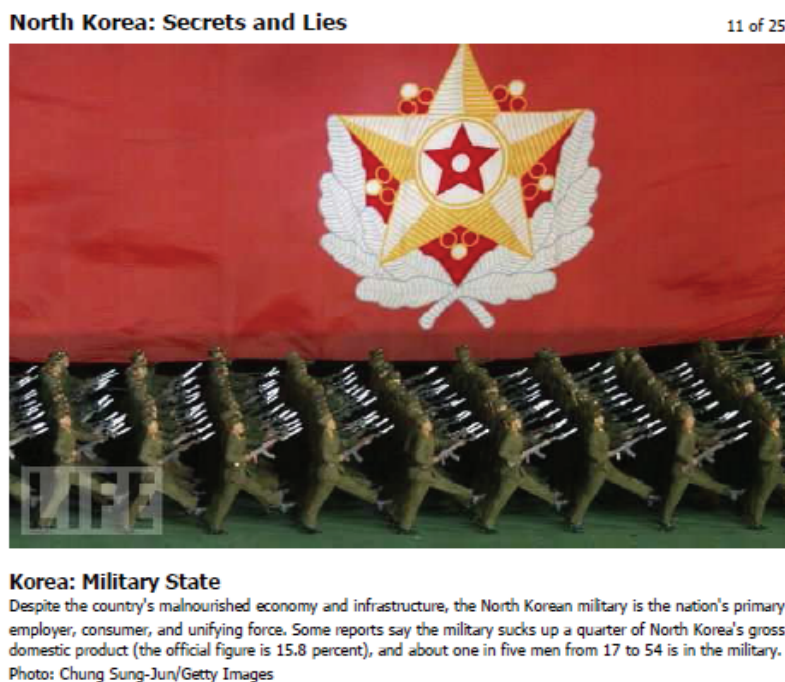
North Korea: Secrets and Lies

11 of 25

LIFE

Korea: Military State

Despite the country's malnourished economy and infrastructure, the North Korean military is the nation's primary employer, consumer, and unifying force. Some reports say the military sucks up a quarter of North Korea's gross domestic product (the official figure is 15.8 percent), and about one in five men from 17 to 54 is in the military.

Photo: Chung Sung-Jun/Getty Images